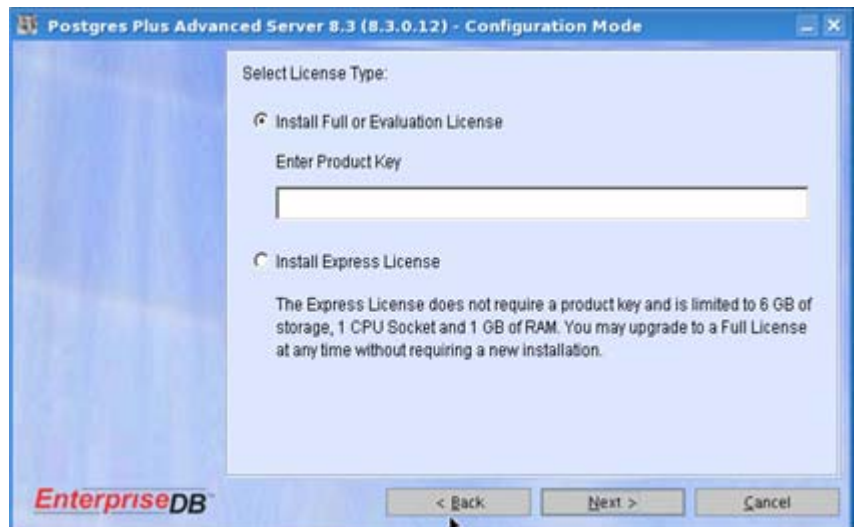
Postgres Plus Advanced Server 8.3 (8.3.0.12) - Configuration Mode

Select License Type:

Install Full or Evaluation License

Enter Product Key

Install Express License

The Express License does not require a product key and is limited to 6 GB of storage, 1 CPU Socket and 1 GB of RAM. You may upgrade to a Full License at any time without requiring a new installation.

EnterpriseDB

< Back

Next >

Cancel